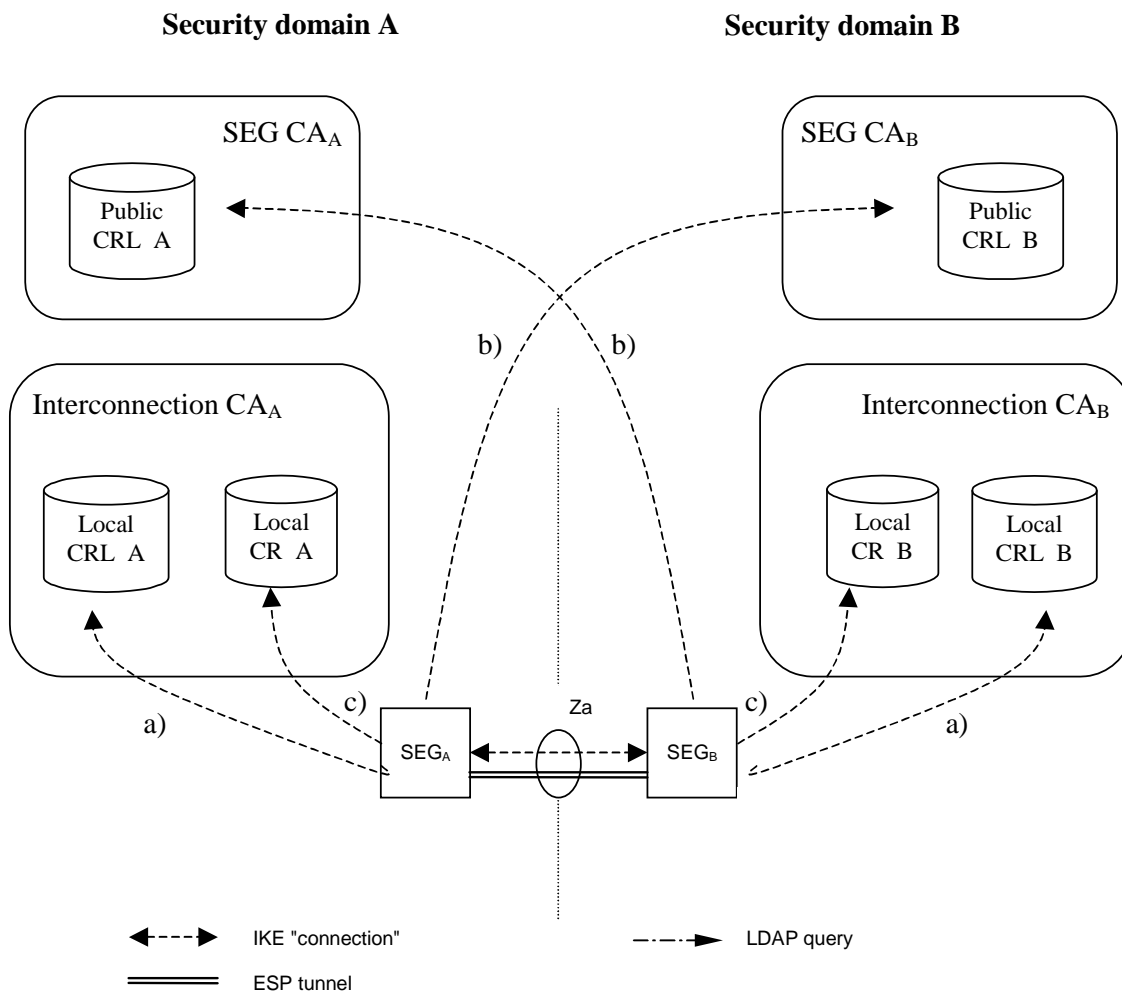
Security domain A

Security domain B

SEG $CA_A$

Public CRL A

SEG $CA_B$

Public CRL B

b)

b)

Interconnection $CA_A$

Local CRL A

Local CR A

Interconnection $CA_B$

Local CR B

Local CRL B

c)

a)

$SEG_A$

Za

$SEG_B$

c)

a)

IKE "connection"

LDAP query

ESP tunnel